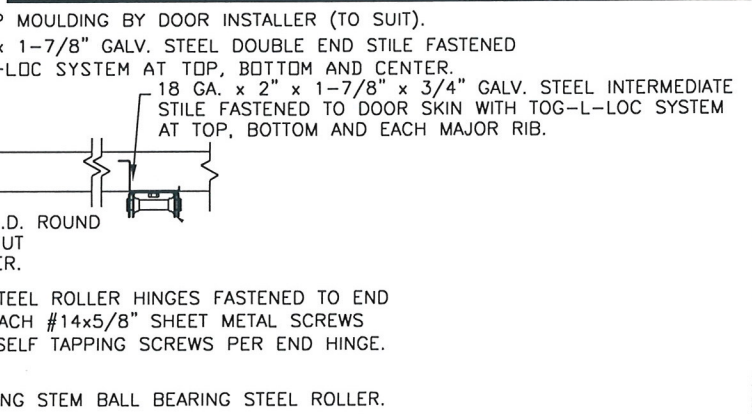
P MOULDING BY DOOR INSTALLER (TO SUIT).

x 1-7/8" GALV. STEEL DOUBLE END STILE FASTENED
-LOC SYSTEM AT TOP, BOTTOM AND CENTER.

18 GA. x 2" x 1-7/8" x 3/4" GALV. STEEL INTERMEDIATE STILE FASTENED TO DOOR SKIN WITH TOG-L-LOC SYSTEM AT TOP, BOTTOM AND EACH MAJOR RIB.

.D. ROUND
UT
ER.

TEEL ROLLER HINGES FASTENED TO END
ACH #14x5/8" SHEET METAL SCREWS
SELF TAPPING SCREWS PER END HINGE.

NG STEM BALL BEARING STEEL ROLLER.